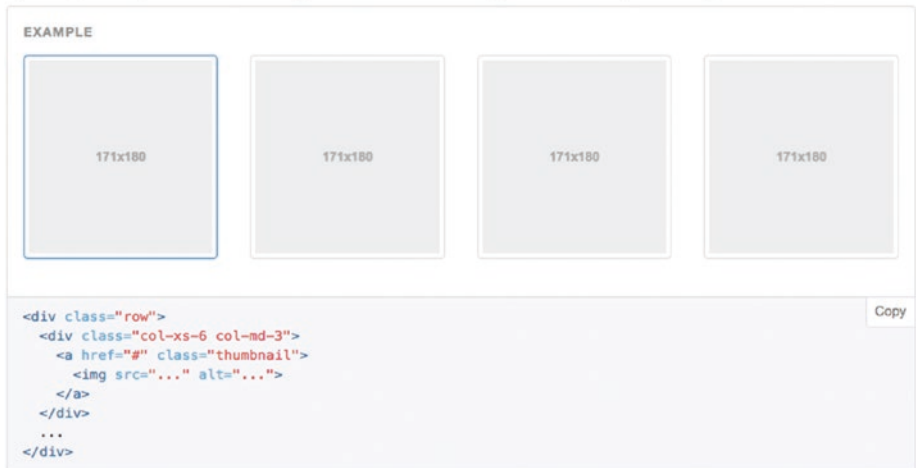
EXAMPLE

171x180

171x180

171x180

171x180

Copy

```
<div class="row">
  <div class="col-xs-6 col-md-3">
    <a href="#" class="thumbnail">
      <img src="..." alt="...">
    </a>
  </div>
  ...
</div>
```